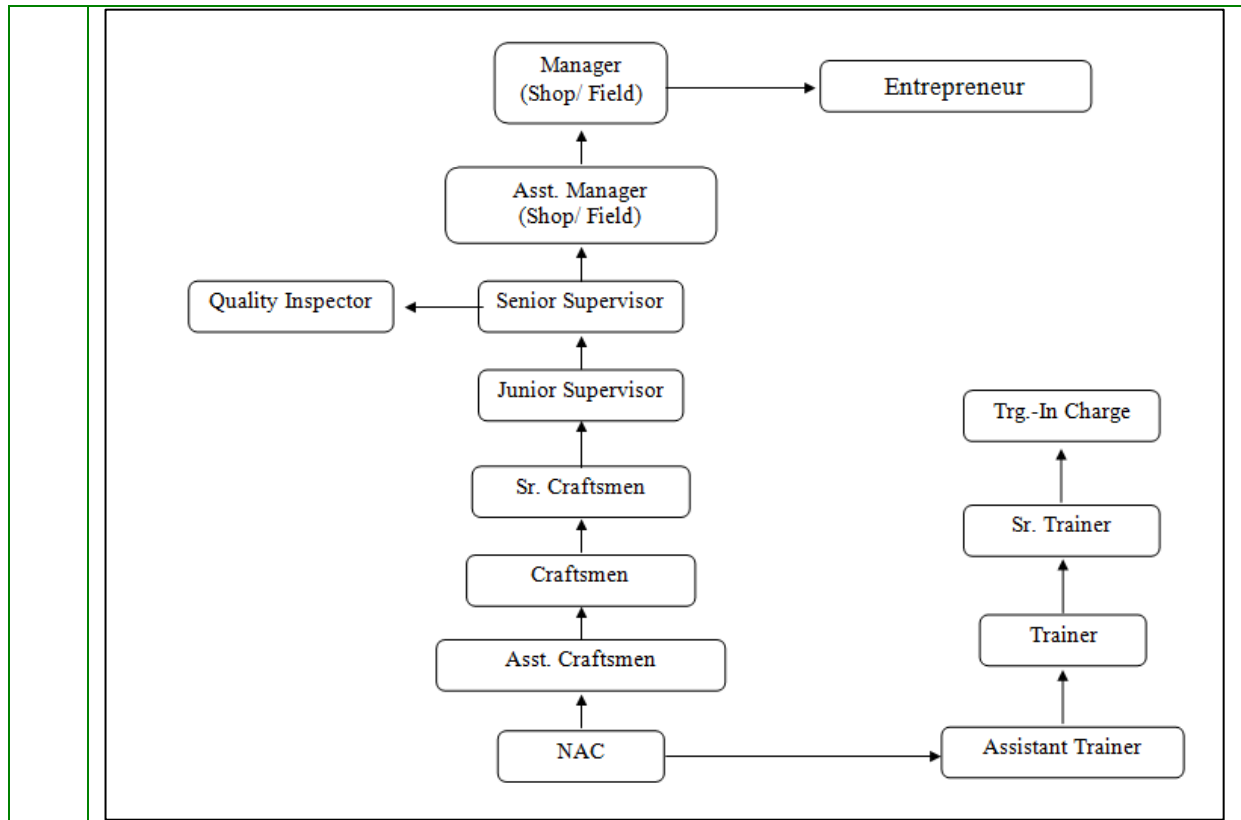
Manager
(Shop/ Field)

Entrepreneur

Asst. Manager
(Shop/ Field)

Quality Inspector

Senior Supervisor

Junior Supervisor

Trg.-In Charge

Sr. Craftsmen

Sr. Trainer

Craftsmen

Trainer

Asst. Craftsmen

NAC

Assistant Trainer